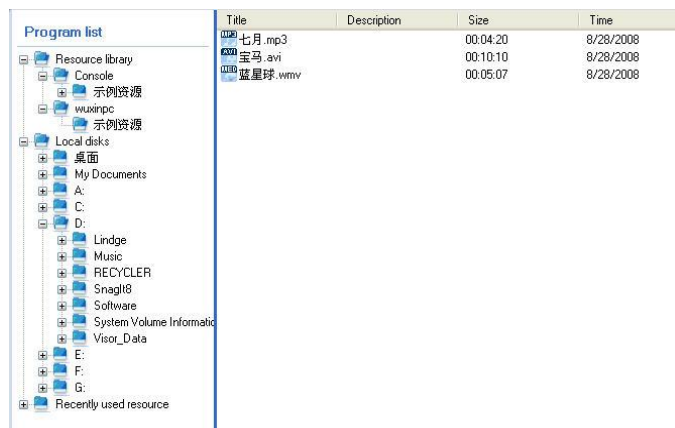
Program list

Resource library
Console
示例资源
wuxinpc
示例资源
Local disks
桌面
My Documents
A:
C:
D:
Lindge
Music
RECYCLER
SnagIt8
Software
System Volume Informatio
Visor_Data
E:
F:
G:
Recently used resource

| Title | Description | Size | Time |
|---|---|---|---|
| MP3 七月.mp3 | | 00:04:20 | 8/28/2008 |
| AVI 宝马.avi | | 00:10:10 | 8/28/2008 |
| WMV 蓝星球.wmv | | 00:05:07 | 8/28/2008 |